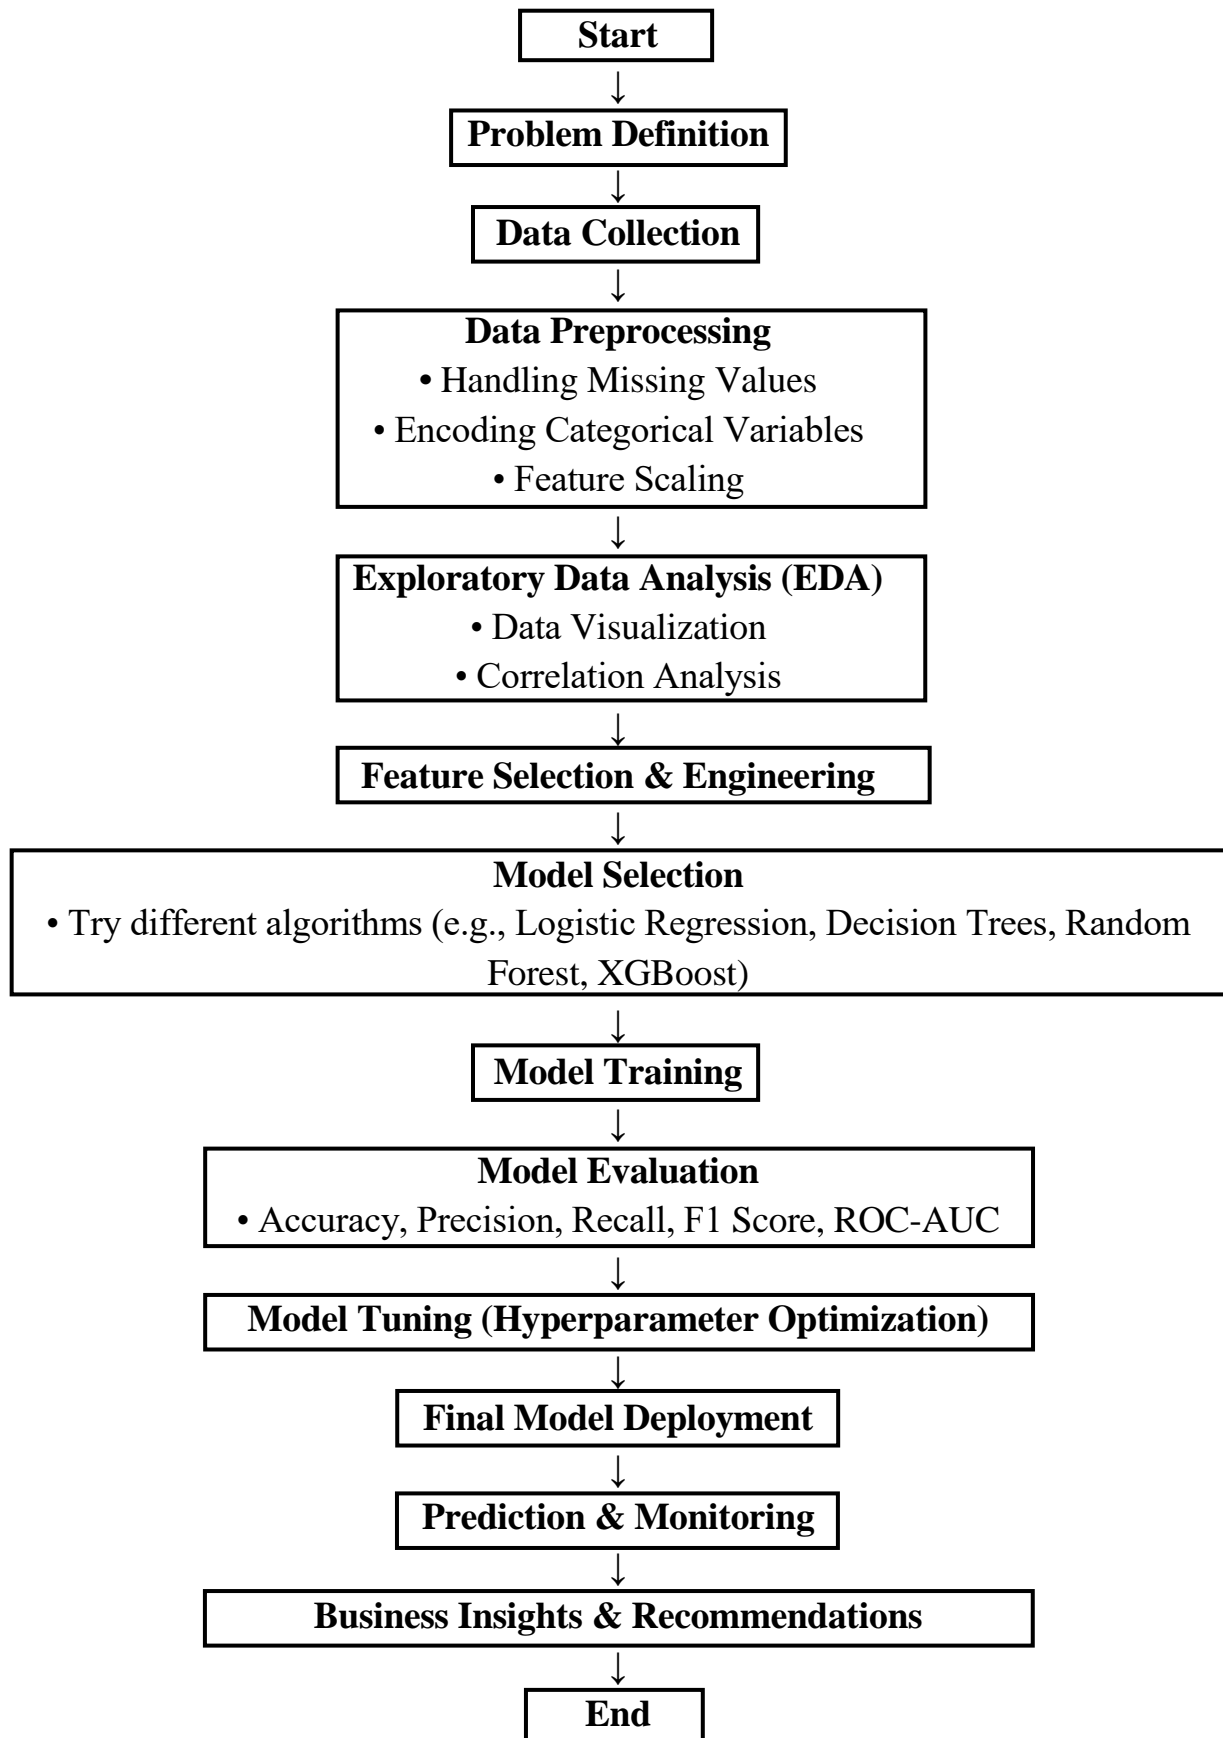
Start

Problem Definition

Data Collection

Data Preprocessing
• Handling Missing Values
• Encoding Categorical Variables
• Feature Scaling

Exploratory Data Analysis (EDA)
• Data Visualization
• Correlation Analysis

Feature Selection & Engineering

Model Selection
• Try different algorithms (e.g., Logistic Regression, Decision Trees, Random Forest, XGBoost)

Model Training

Model Evaluation
• Accuracy, Precision, Recall, F1 Score, ROC-AUC

Model Tuning (Hyperparameter Optimization)

Final Model Deployment

Prediction & Monitoring

Business Insights & Recommendations

End